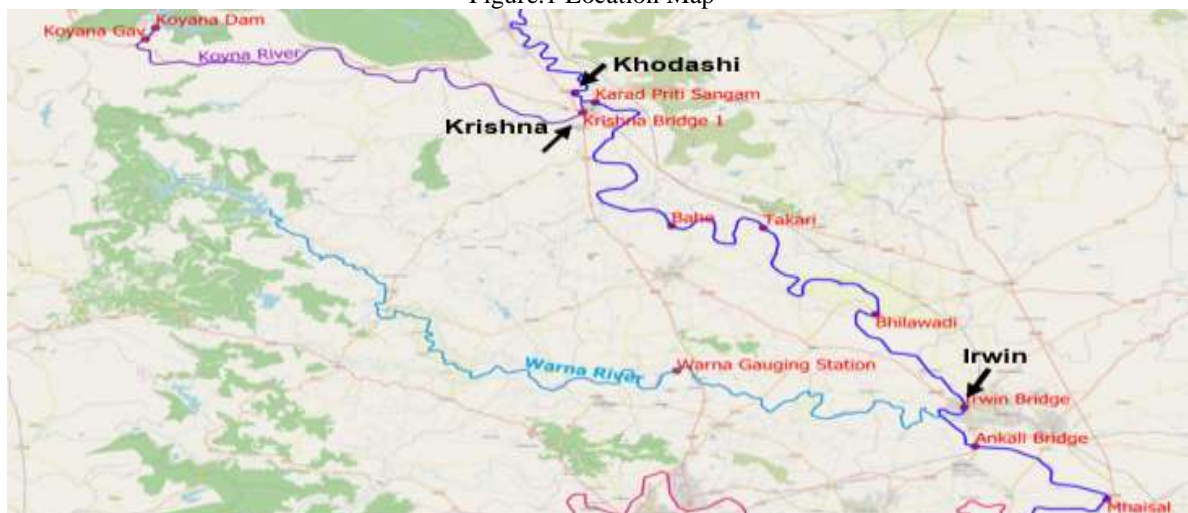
Figure.1 Location Map

Koyana Dam
Koyana Gav
Koyna River
Khodashi
Karad Priti Sangam
Krishna
Krishna Bridge 1
Bahe
Takari
Bhilawadi
Irwin
Warna River
Warna Gauging Station
Irwin Bridge
Ankali Bridge
Mhaisal